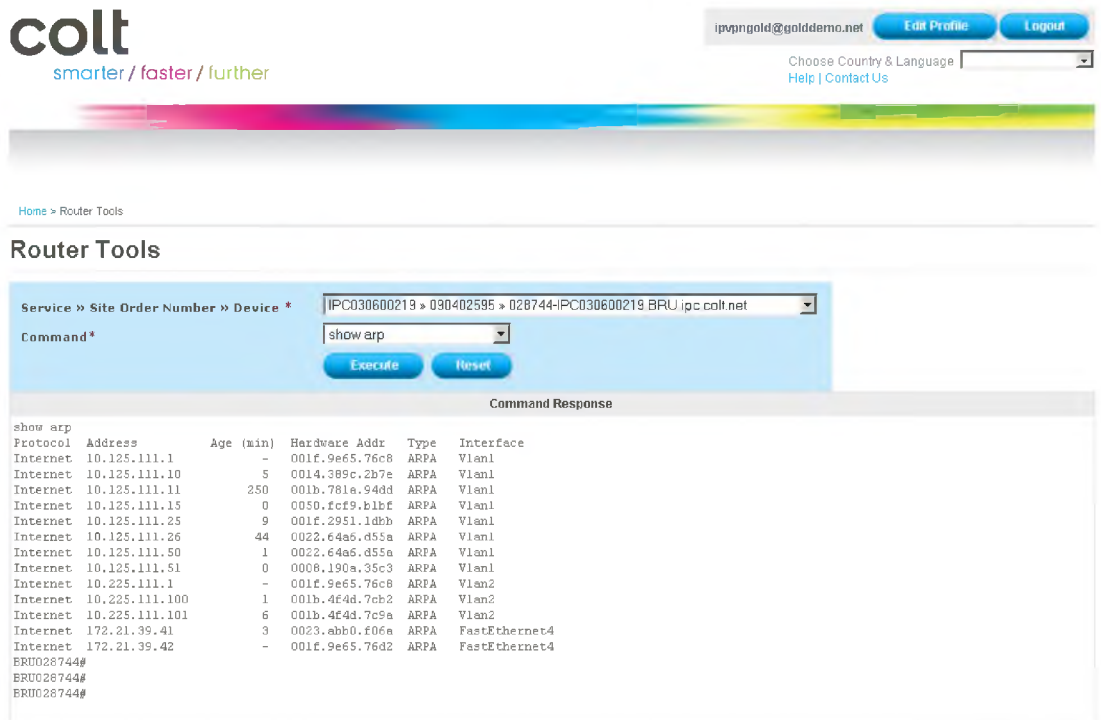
colt
smarter / faster / further

ipvpngold@golddemo.net Edit Profile Logout

Choose Country & Language
Help | Contact Us

Home > Router Tools

Router Tools

Service » Site Order Number » Device * IPC030600219 » 090402595 » 028744-IPC030600219.BRU.ipc.colt.net

Command* show arp

Execute Reset

Command Response

| Protocol | Address | Age (min) | Hardware Addr | Type | Interface |
|---|---|---|---|---|---|
| Internet | 10.125.111.1 | - | 001f.9e65.76c8 | ARPA | Vlan1 |
| Internet | 10.125.111.10 | 5 | 0014.389c.2b7e | ARPA | Vlan1 |
| Internet | 10.125.111.11 | 250 | 001b.781a.94dd | ARPA | Vlan1 |
| Internet | 10.125.111.15 | 0 | 0050.fcf9.b1bf | ARPA | Vlan1 |
| Internet | 10.125.111.25 | 9 | 001f.2951.1dbb | ARPA | Vlan1 |
| Internet | 10.125.111.26 | 44 | 0022.64a6.d55a | ARPA | Vlan1 |
| Internet | 10.125.111.50 | 1 | 0022.64a6.d55a | ARPA | Vlan1 |
| Internet | 10.125.111.51 | 0 | 0008.190a.35c3 | ARPA | Vlan1 |
| Internet | 10.225.111.1 | - | 001f.9e65.76c8 | ARPA | Vlan2 |
| Internet | 10.225.111.100 | 1 | 001b.4f4d.7cb2 | ARPA | Vlan2 |
| Internet | 10.225.111.101 | 6 | 001b.4f4d.7c9a | ARPA | Vlan2 |
| Internet | 172.21.39.41 | 3 | 0023.abb0.f06a | ARPA | FastEthernet4 |
| Internet | 172.21.39.42 | - | 001f.9e65.76d2 | ARPA | FastEthernet4 |

show arp
BRU028744#
BRU028744#
BRU028744#